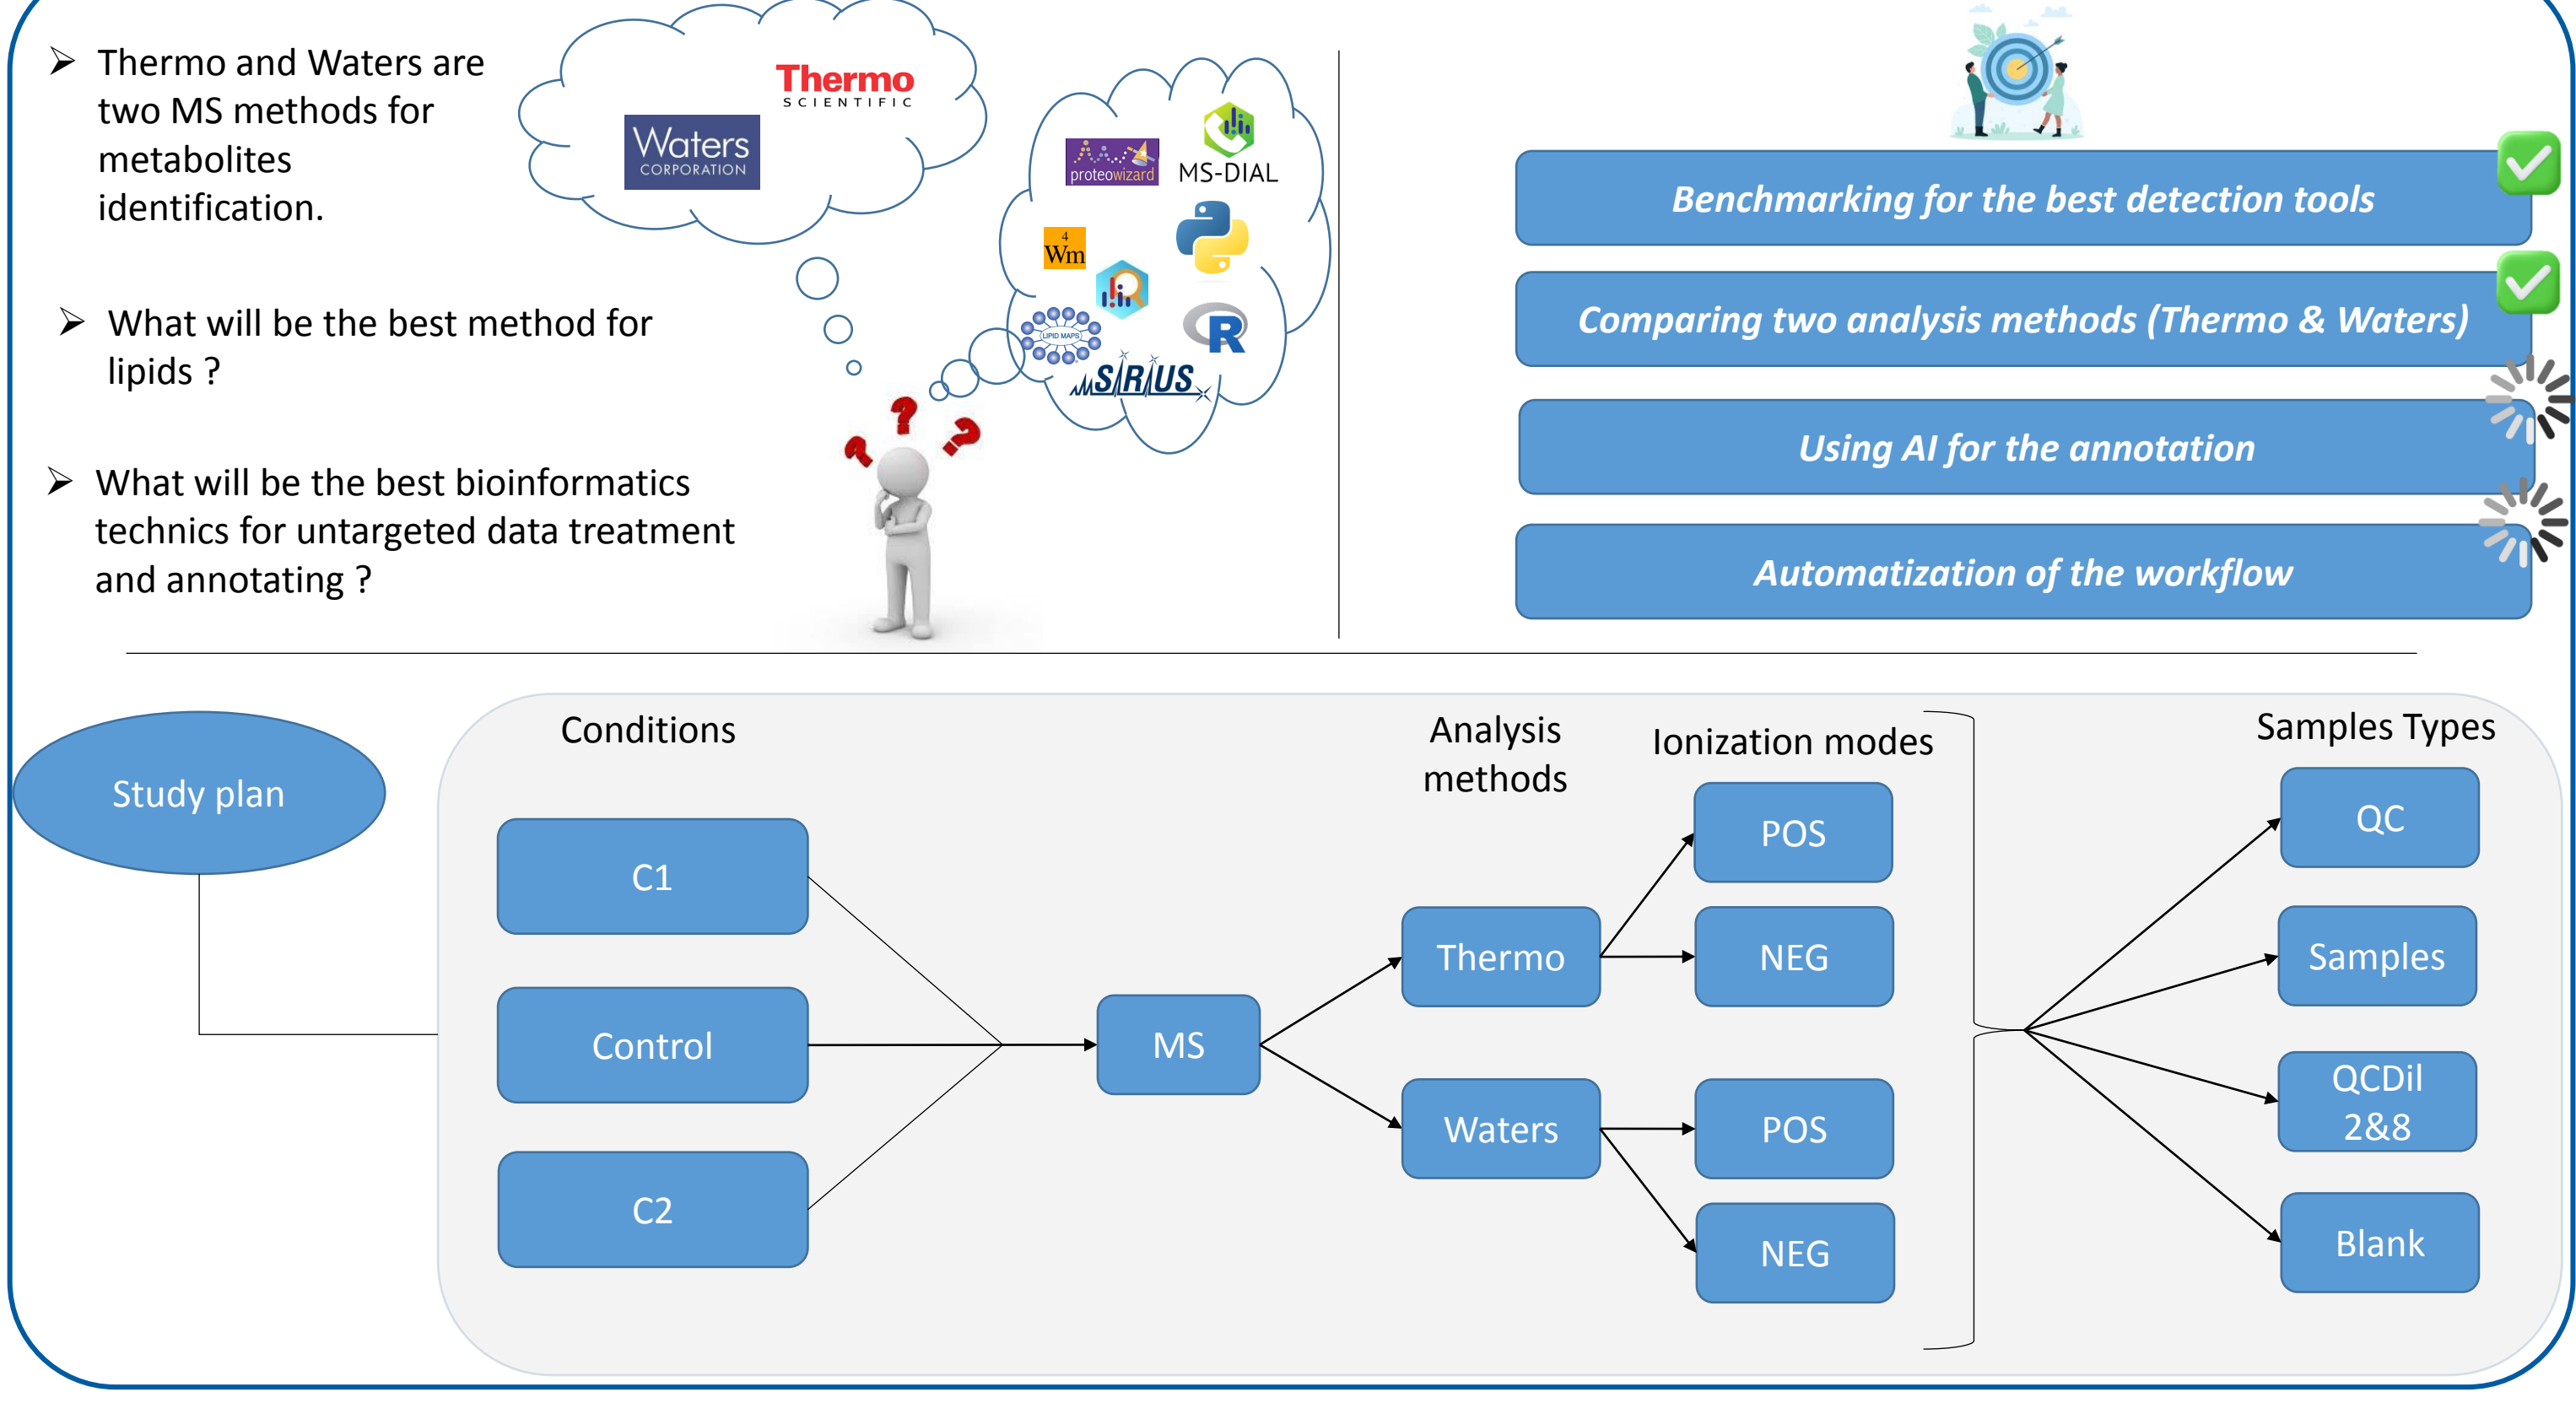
➢ Thermo and Waters are two MS methods for metabolites identification.

➢ What will be the best method for lipids ?

➢ What will be the best bioinformatics technics for untargeted data treatment and annotating ?

Thermo SCIENTIFIC

Waters CORPORATION

proteowizard

MS-DIAL

Wm

LIPID MAPS

R

SIRIUS

Benchmarking for the best detection tools

Comparing two analysis methods (Thermo & Waters)

Using AI for the annotation

Automatization of the workflow

Study plan

Conditions

C1

Control

C2

MS

Analysis methods

Thermo

Waters

Ionization modes

POS

NEG

POS

NEG

Samples Types

QC

Samples

QCDil 2&8

Blank